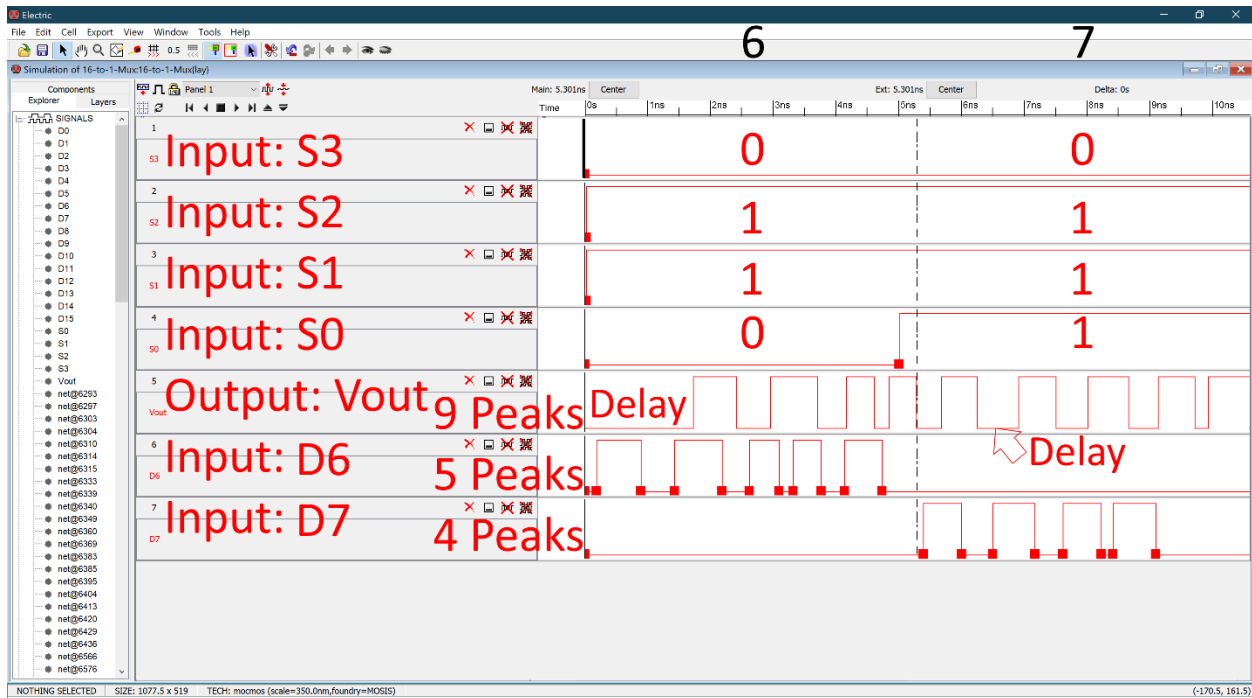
Electric

File Edit Cell Export View Window Tools Help

0.5

6

7

Simulation of 16-to-1-Mux:16-to-1-Mux{lay}

Components
Explorer Layers

SIGNALS
D0
D1
D2
D3
D4
D5
D6
D7
D8
D9
D10
D11
D12
D13
D14
D15
S0
S1
S2
S3
Vout
net@6293
net@6297
net@6303
net@6304
net@6310
net@6314
net@6315
net@6333
net@6339
net@6340
net@6349
net@6360
net@6369
net@6383
net@6385
net@6395
net@6404
net@6413
net@6420
net@6429
net@6436
net@6566
net@6576

Panel 1

Main: 5.301ns Center

Ext: 5.301ns Center

Delta: 0s

Time 0s 1ns 2ns 3ns 4ns 5ns 6ns 7ns 8ns 9ns 10ns

1
S3 Input: S3
0
0

2
S2 Input: S2
1
1

3
S1 Input: S1
1
1

4
S0 Input: S0
0
1

5
Vout Output: Vout
9 Peaks
Delay
Delay

6
D6 Input: D6
5 Peaks

7
D7 Input: D7
4 Peaks

NOTHING SELECTED SIZE: 1077.5 x 519 TECH: mocmos (scale=350.0nm,foundry=MOSIS) (-170.5, 161.5)